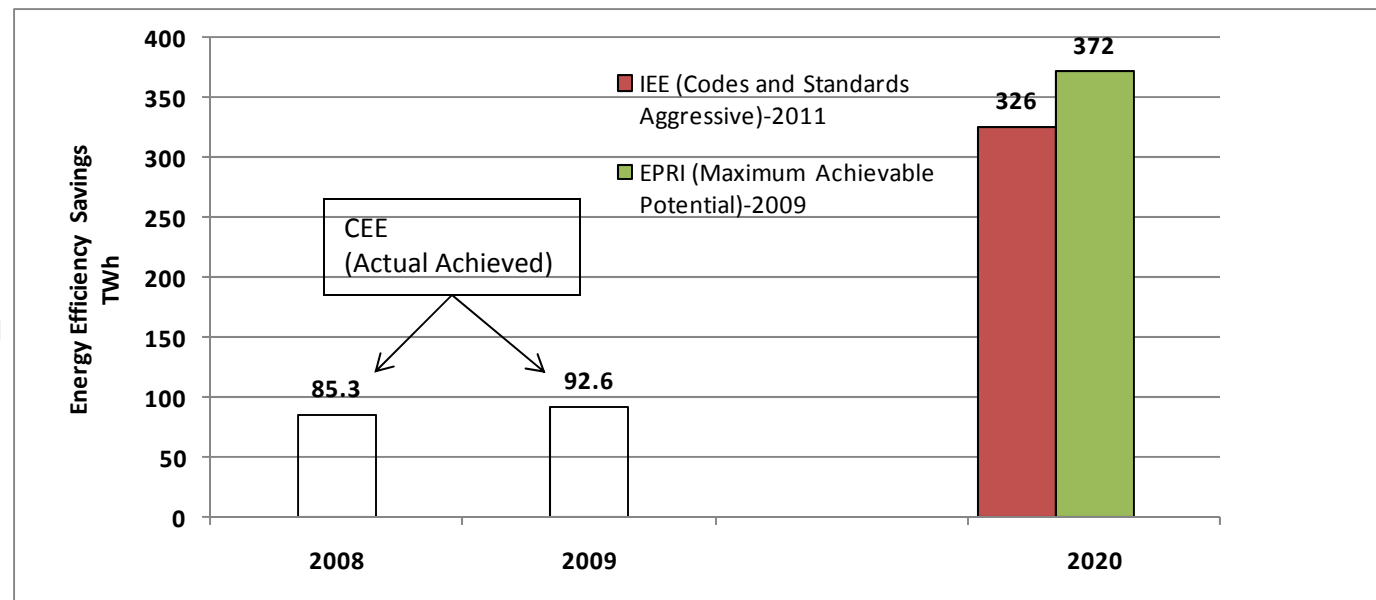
Energy Efficiency Savings TWh

400
350
300
250
200
150
100
50
0

IEE (Codes and Standards Aggressive)-2011
EPRI (Maximum Achievable Potential)-2009

CEE
(Actual Achieved)

85.3
92.6
326
372

2008
2009
2020